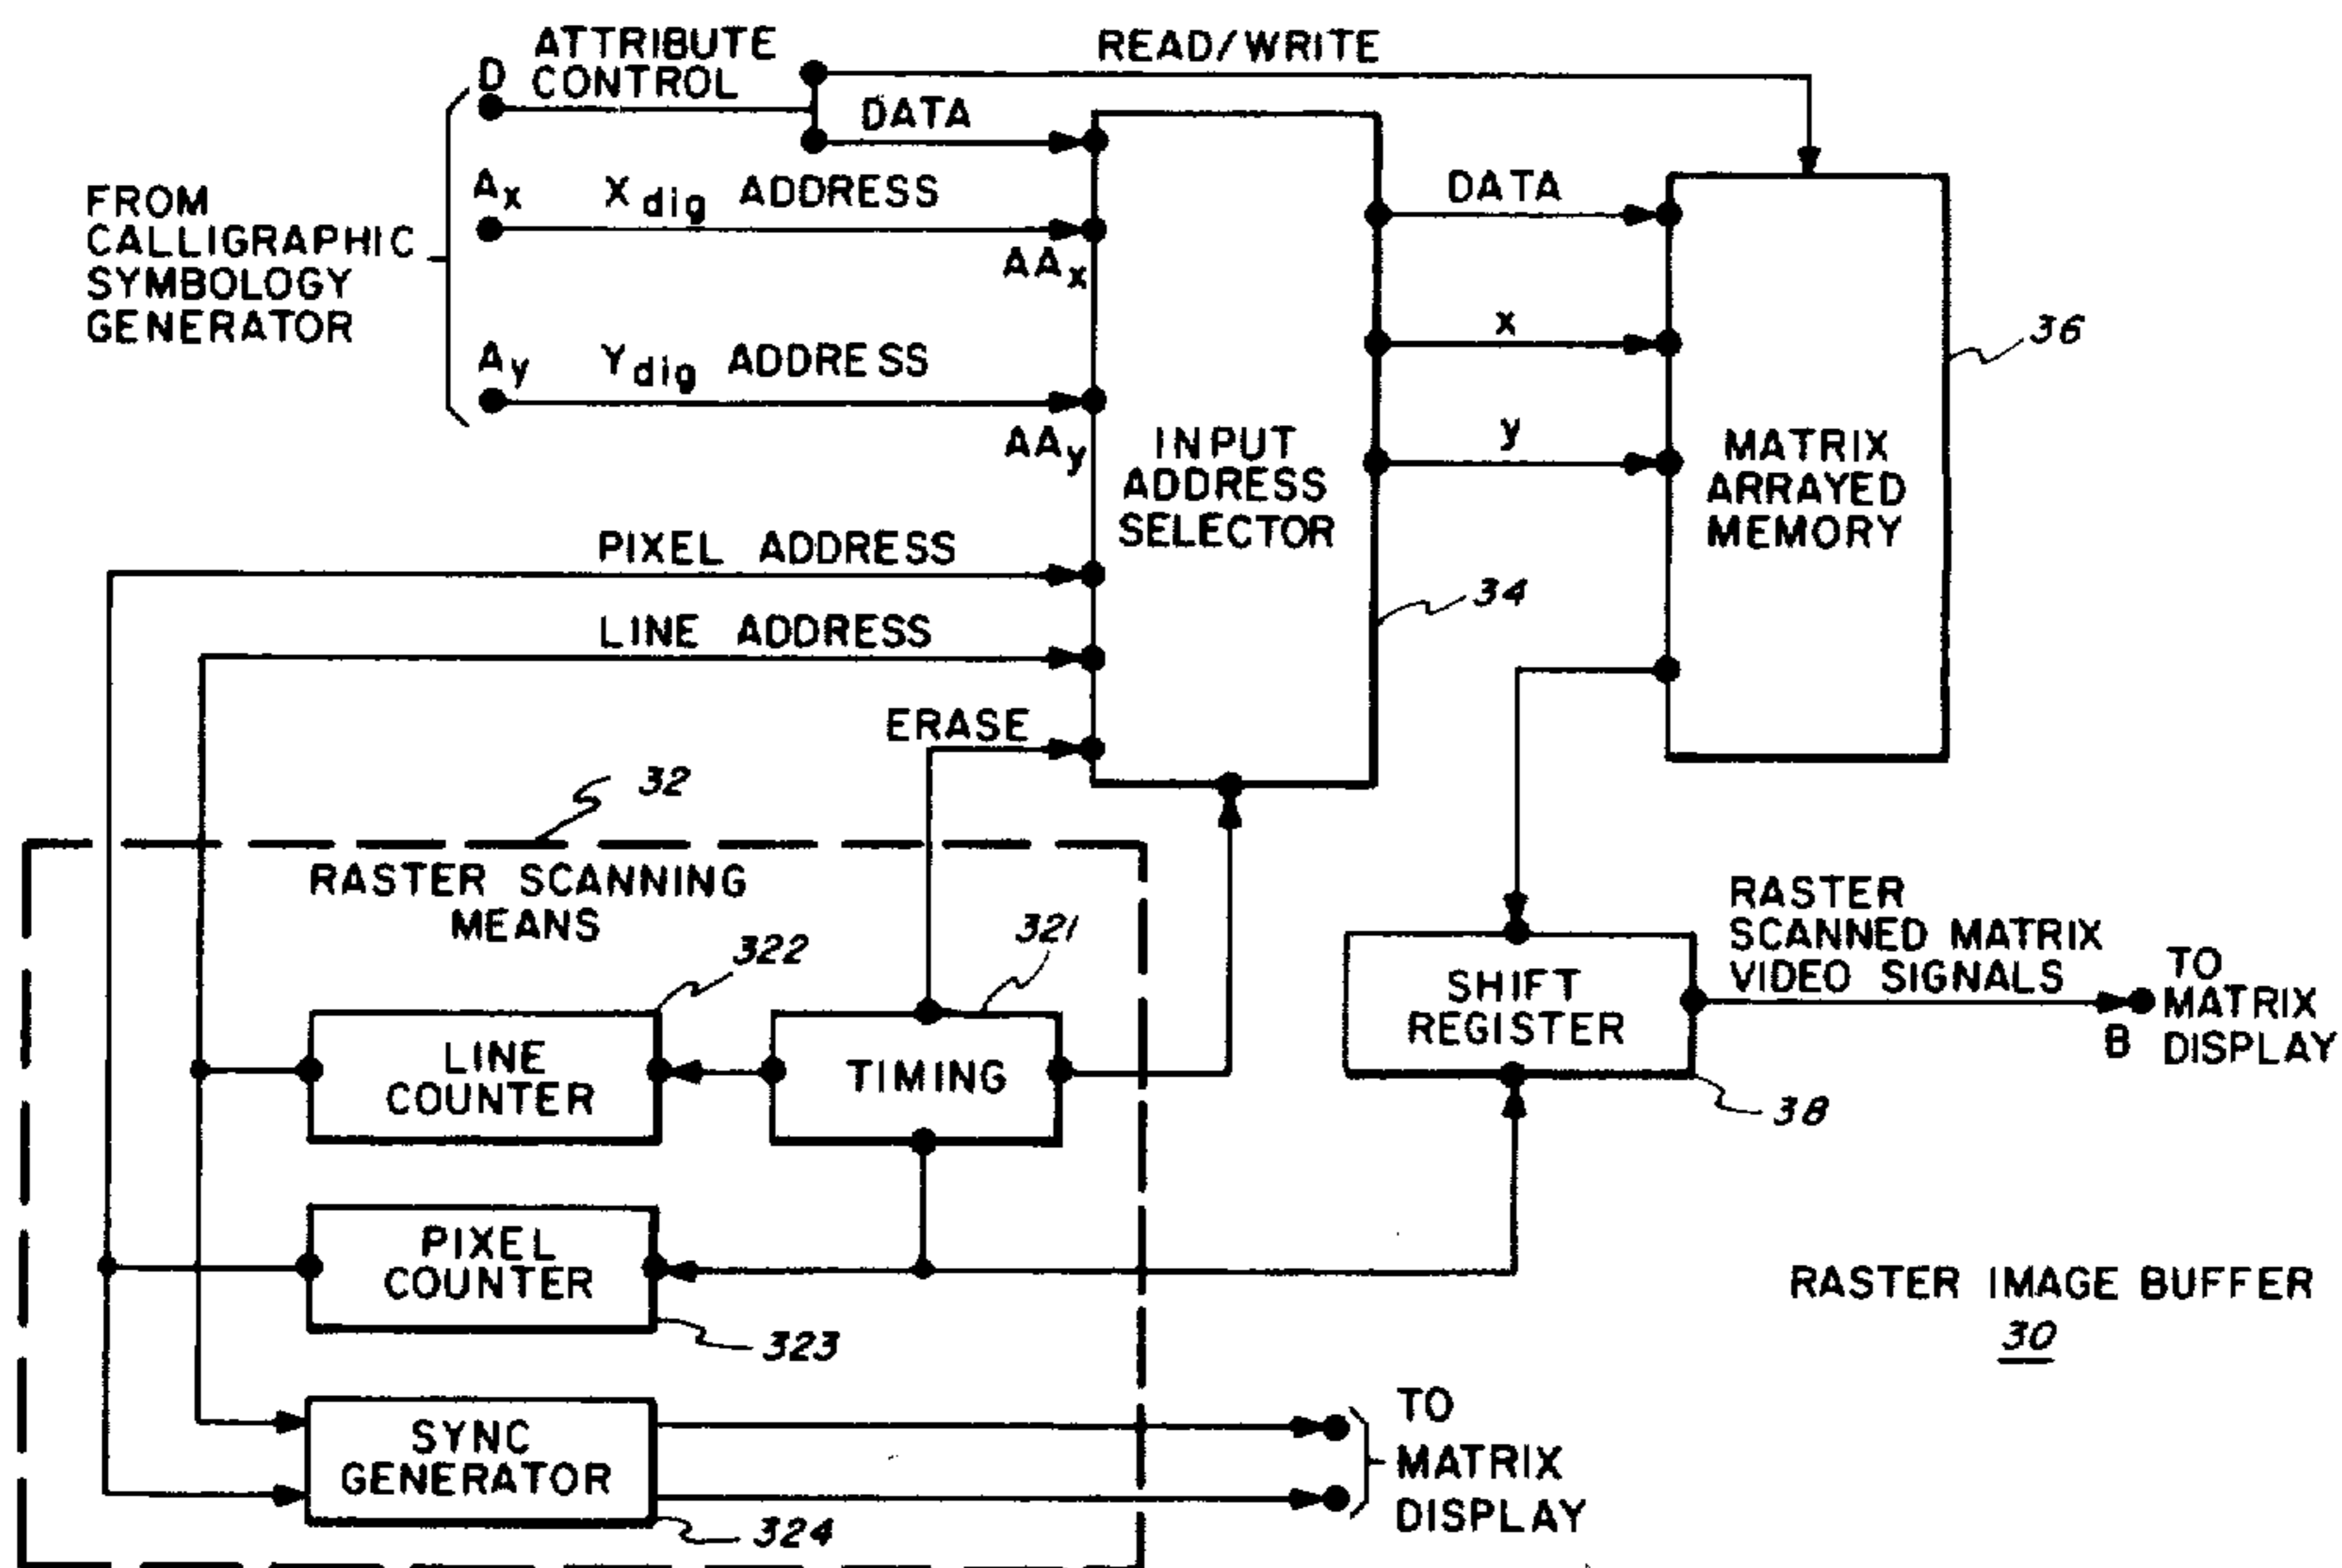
ATTRIBUTE CONTROL
D
READ/WRITE
DATA
FROM CALLIGRAPHIC SYMBOLOGY GENERATOR
$A_x$
$X_{dig}$ ADDRESS
$AA_x$
$A_y$
$Y_{dig}$ ADDRESS
$AA_y$
INPUT ADDRESS SELECTOR
DATA
x
y
MATRIX ARRAYED MEMORY
36
PIXEL ADDRESS
LINE ADDRESS
34
ERASE
32
RASTER SCANNING MEANS
322
321
LINE COUNTER
TIMING
SHIFT REGISTER
RASTER SCANNED MATRIX VIDEO SIGNALS
TO MATRIX DISPLAY
B
38
PIXEL COUNTER
323
RASTER IMAGE BUFFER
30
SYNC GENERATOR
324
TO MATRIX DISPLAY